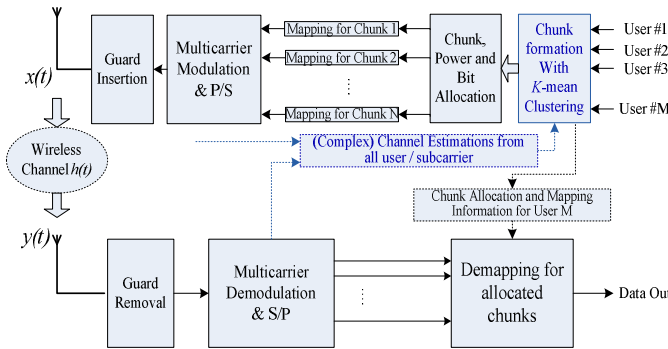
Guard Insertion

Multicarrier Modulation & P/S

Mapping for Chunk 1

Mapping for Chunk 2

⋮

Mapping for Chunk N

Chunk, Power and Bit Allocation

Chunk formation With $K$-mean Clustering

User #1

User #2

User #3

User #M

$x(t)$

Wireless Channel $h(t)$

(Complex) Channel Estimations from all user / subcarrier

Chunk Allocation and Mapping Information for User M

$y(t)$

Guard Removal

Multicarrier Demodulation & S/P

⋮

Demapping for allocated chunks

Data Out